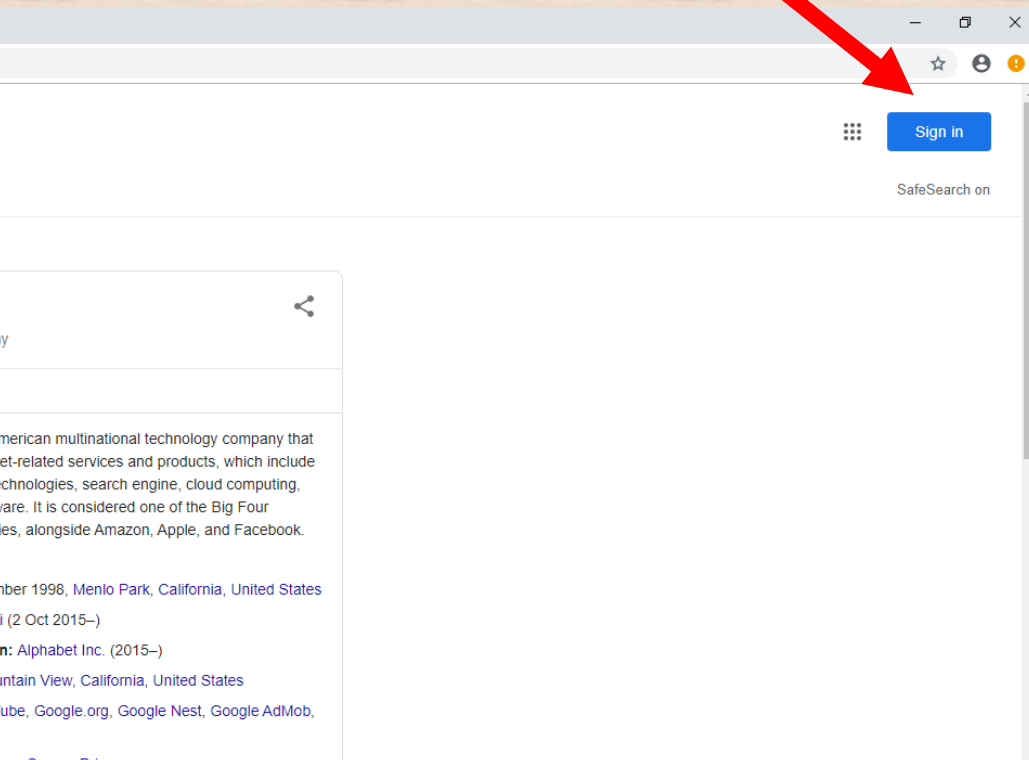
Sign in

SafeSearch on

y

merican multinational technology company that et-related services and products, which include echnologies, search engine, cloud computing, vare. It is considered one of the Big Four ies, alongside Amazon, Apple, and Facebook.

nber 1998, Menlo Park, California, United States

i (2 Oct 2015–)

n: Alphabet Inc. (2015–)

untain View, California, United States

ube, Google.org, Google Nest, Google AdMob,